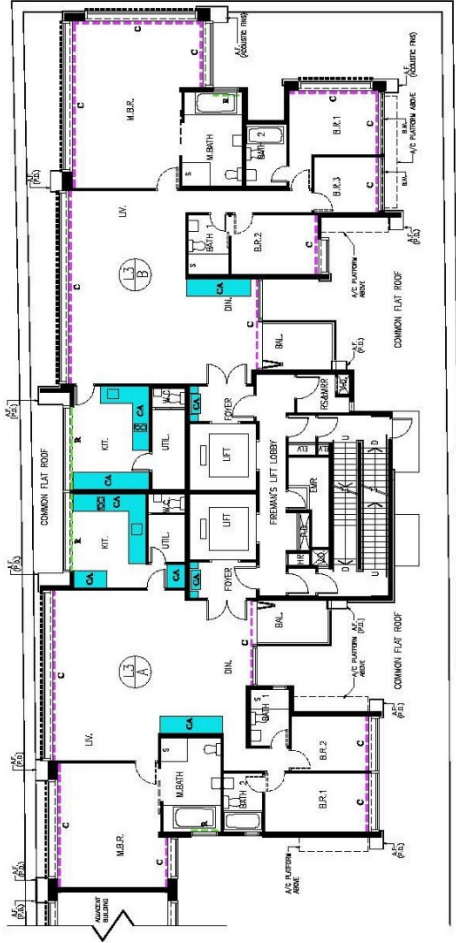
A.F. (ACOUSTIC FINS)
A.F. (ACOUSTIC FINS)
C
M.B.R.
C
C
M.BATH
S
BATH 2
B.R.1
C
C
BAL.
A/C PLATFORM ABOVE
B.R.3
C
BAL.
A.F. (P.D.)
C
LIV.
L3 B
BATH 1
S
B.R.2
C
A.F. (P.D.)
A/C PLATFORM ABOVE
CA
DIN.
COMMON FLAT ROOF
BAL.
A.F. (P.D.)
C
A.F. (P.D.)
KIT.
R
CA
CA
W/C
CA
UTIL.
FOYER
LIFT
FS&MRR
CA
FIREMAN'S LIFT LOBBY
COMMON FLAT ROOF
KIT.
R
CA
W/C
UTIL.
LIFT
EMR
HR
CA
CA
FOYER
U
D
D
U
A.F. (P.D.)
BAL.
A.F. (P.D.)
A/C PLATFORM ABOVE
C
DIN.
L3 A
COMMON FLAT ROOF
A.F. (P.D.)
LIV.
C
CA
S
M.BATH
S
BATH 1
B.R.2
C
A.F. (P.D.)
BATH 2
B.R.1
C
C
M.B.R.
C
C
A.F. (P.D.)
A/C PLATFORM ABOVE
A.F. (P.D.)
ADJACENT BUILDING